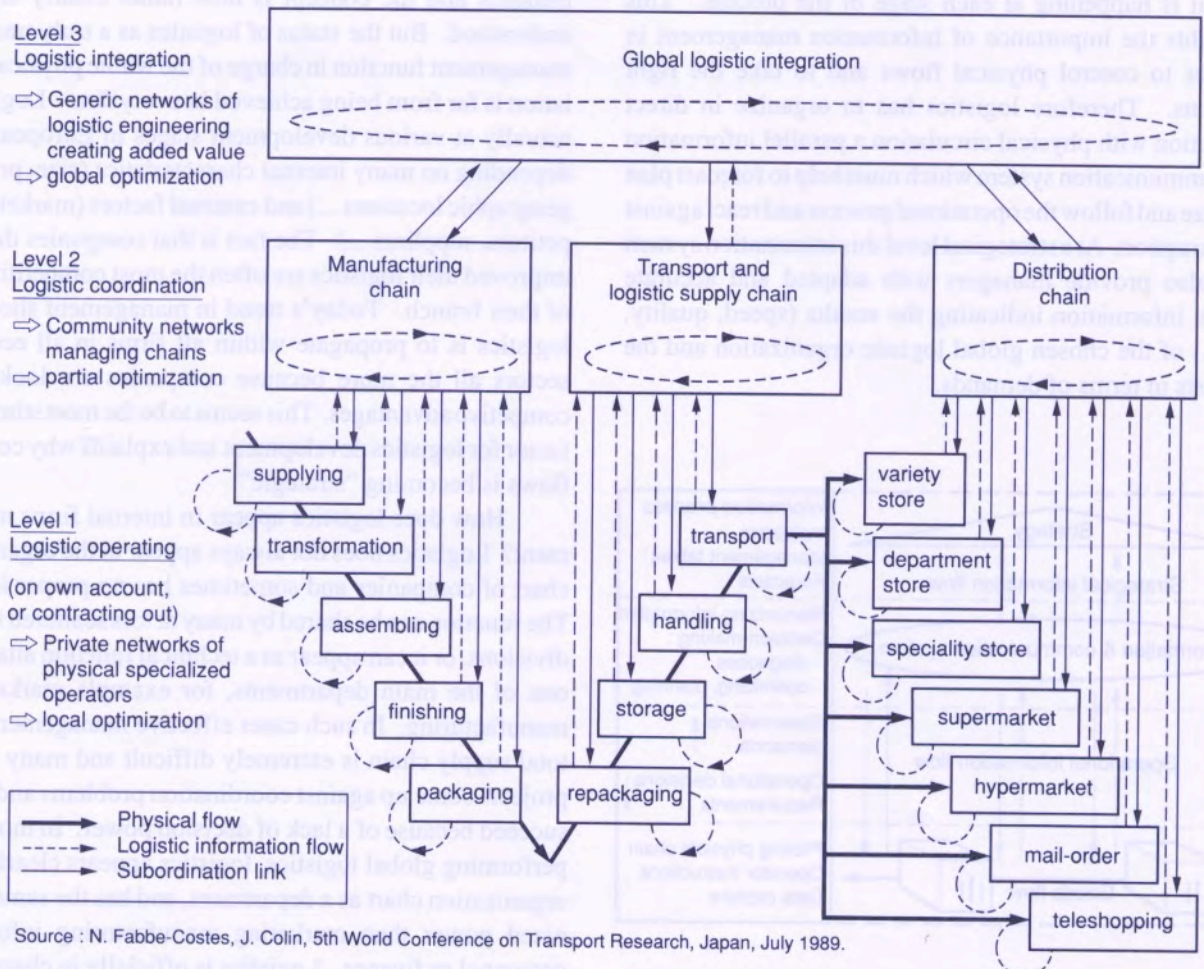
Level 3
Logistic integration
⇨ Generic networks of logistic engineering creating added value
⇨ global optimization

Global logistic integration

Level 2
Logistic coordination
⇨ Community networks managing chains
⇨ partial optimization

Manufacturing chain

Transport and logistic supply chain

Distribution chain

Level 1
Logistic operating (on own account, or contracting out)
⇨ Private networks of physical specialized operators
⇨ local optimization

supplying

transformation

assembling

finishing

packaging

transport

handling

storage

repackaging

variety store

department store

speciality store

supermarket

hypermarket

mail-order

teleshopping

Physical flow
Logistic information flow
Subordination link

Source : N. Fabbe-Costes, J. Colin, 5th World Conference on Transport Research, Japan, July 1989.